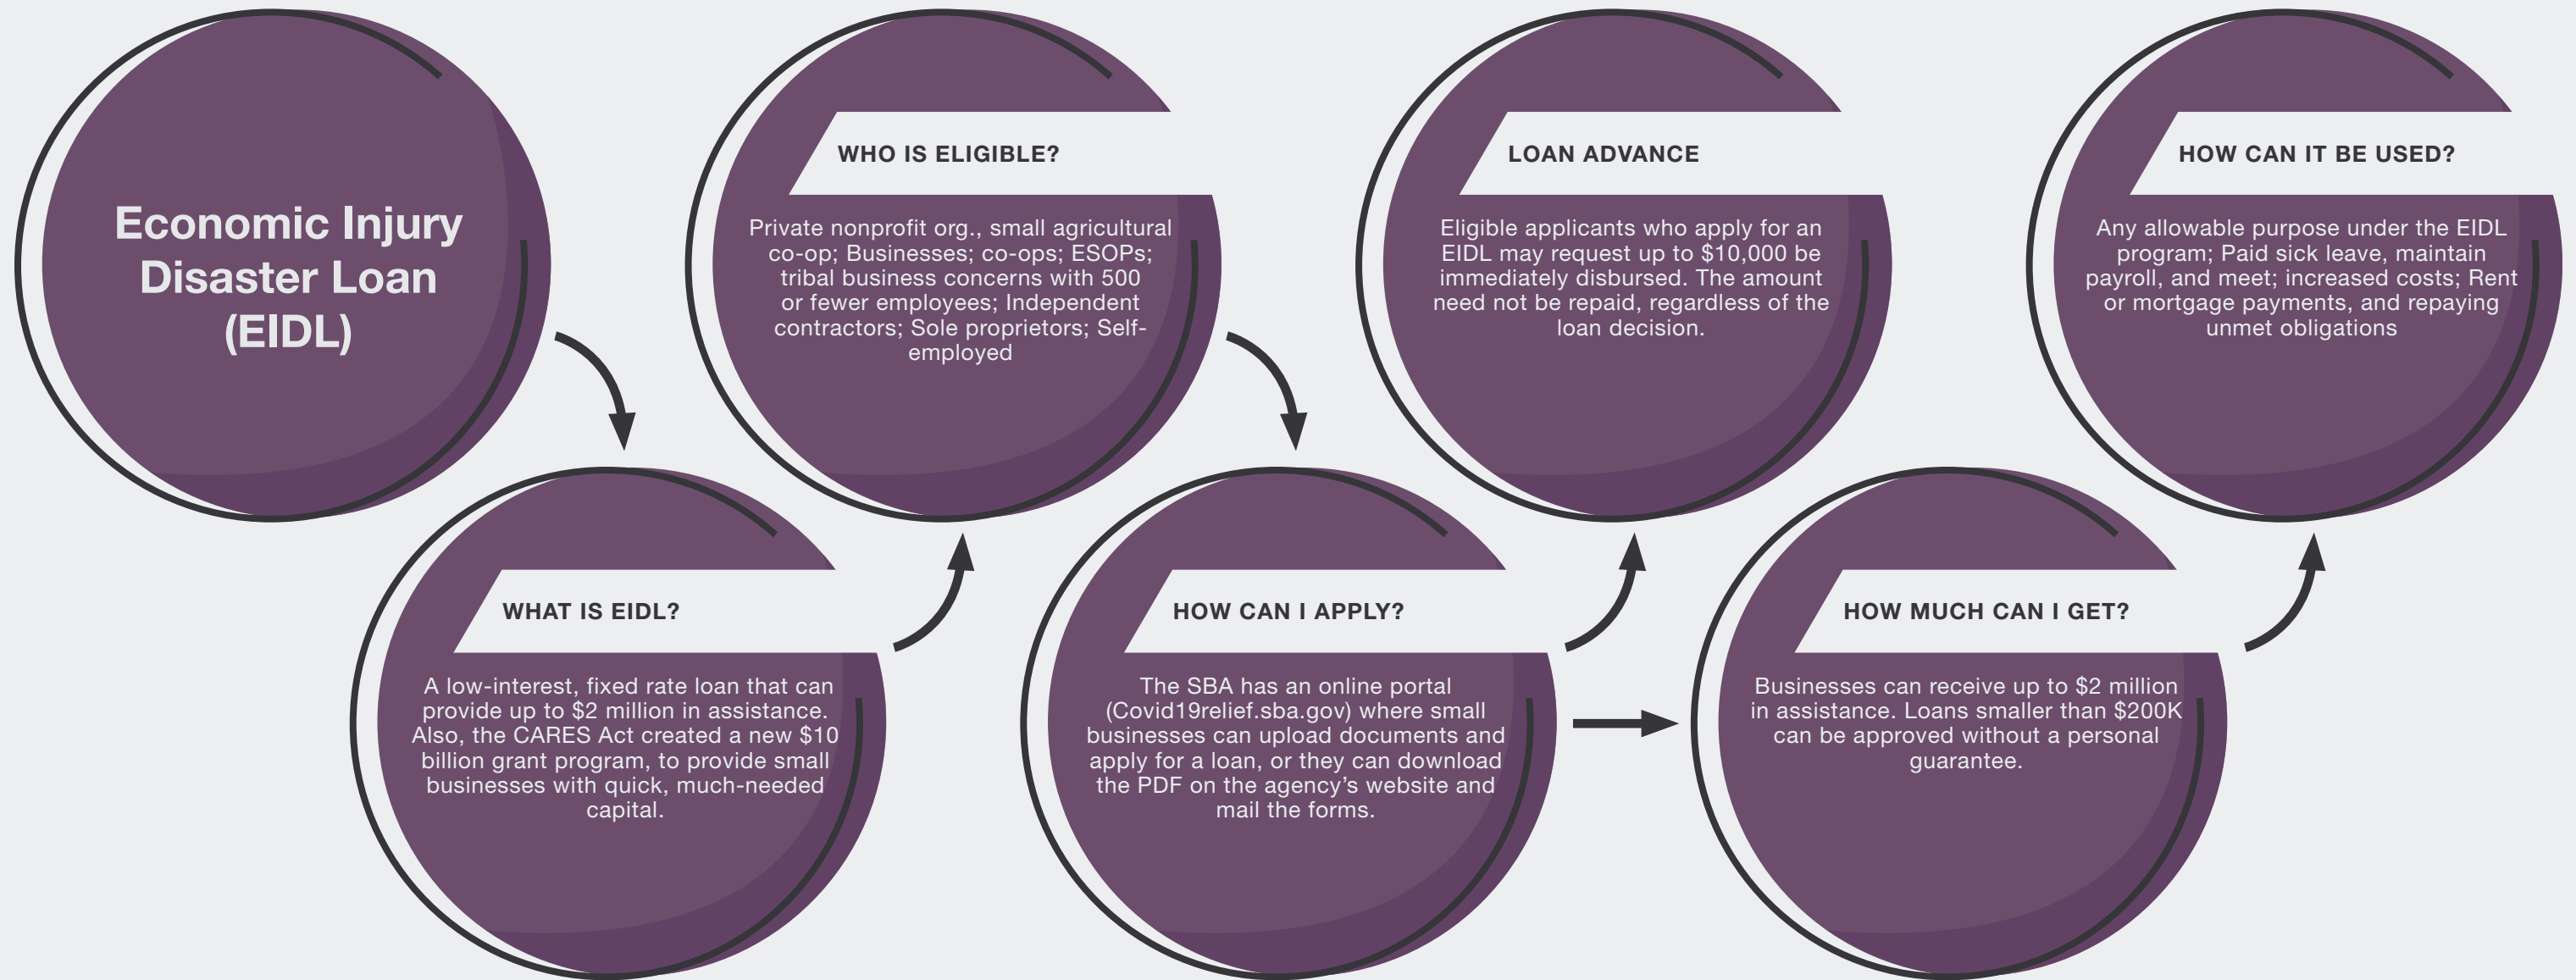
Economic Injury Disaster Loan (EIDL)

WHAT IS EIDL?

A low-interest, fixed rate loan that can provide up to $2 million in assistance. Also, the CARES Act created a new $10 billion grant program, to provide small businesses with quick, much-needed capital.

WHO IS ELIGIBLE?

Private nonprofit org., small agricultural co-op; Businesses; co-ops; ESOPs; tribal business concerns with 500 or fewer employees; Independent contractors; Sole proprietors; Self-employed

HOW CAN I APPLY?

The SBA has an online portal (Covid19relief.sba.gov) where small businesses can upload documents and apply for a loan, or they can download the PDF on the agency's website and mail the forms.

LOAN ADVANCE

Eligible applicants who apply for an EIDL may request up to $10,000 be immediately disbursed. The amount need not be repaid, regardless of the loan decision.

HOW MUCH CAN I GET?

Businesses can receive up to $2 million in assistance. Loans smaller than $200K can be approved without a personal guarantee.

HOW CAN IT BE USED?

Any allowable purpose under the EIDL program; Paid sick leave, maintain payroll, and meet; increased costs; Rent or mortgage payments, and repaying unmet obligations